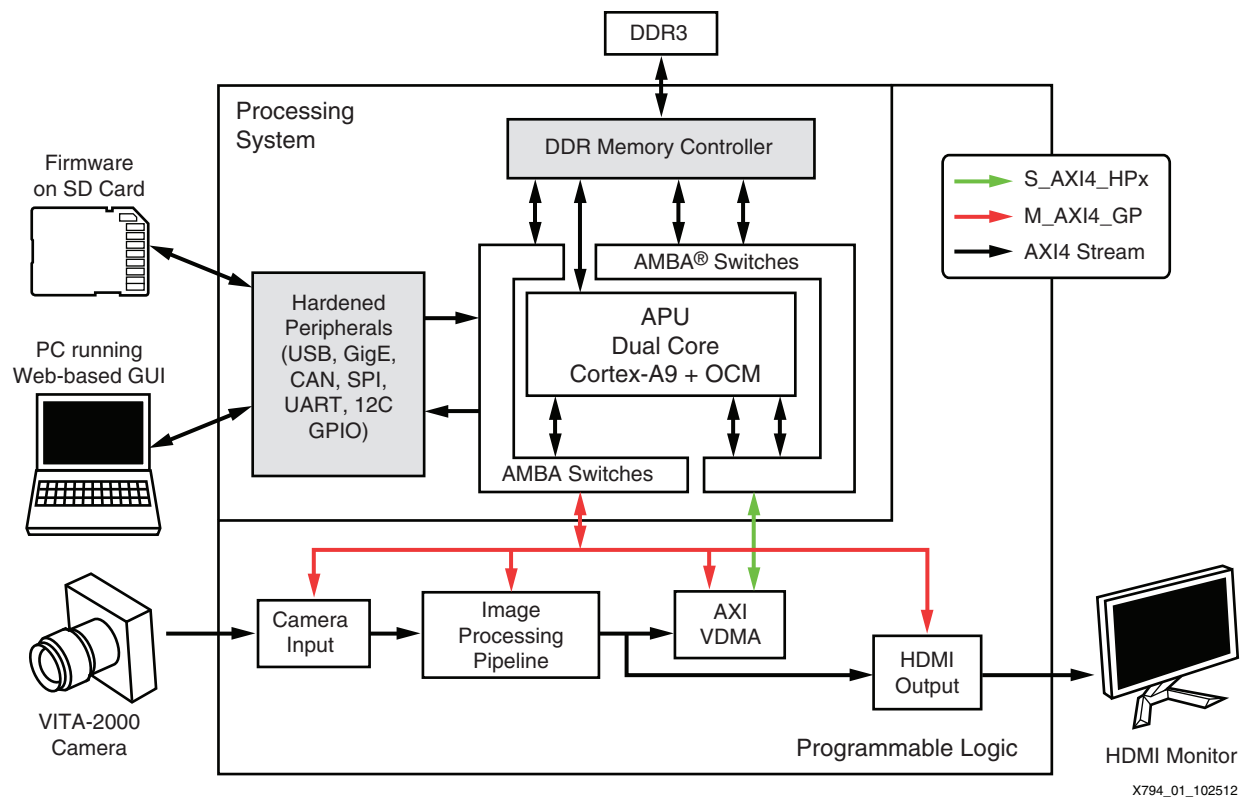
DDR3

Processing System

DDR Memory Controller

S_AXI4_HPx
M_AXI4_GP
AXI4 Stream

Firmware on SD Card

AMBA® Switches

Hardened Peripherals (USB, GigE, CAN, SPI, UART, 12C GPIO)

APU
Dual Core
Cortex-A9 + OCM

PC running Web-based GUI

AMBA Switches

Camera Input

Image Processing Pipeline

AXI VDMA

HDMI Output

VITA-2000 Camera

Programmable Logic

HDMI Monitor

X794_01_102512